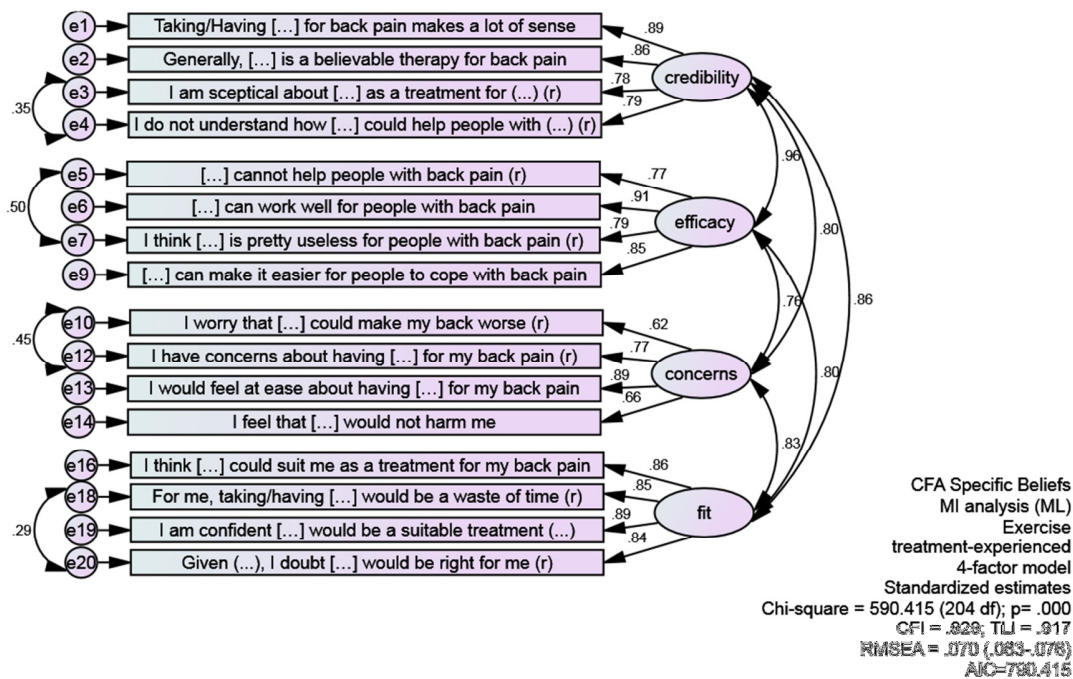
e1 Taking/Having […] for back pain makes a lot of sense .89
e2 Generally, […] is a believable therapy for back pain .86
e3 I am sceptical about […] as a treatment for (...) (r) .78
e4 I do not understand how […] could help people with (...) (r) .79
.35
credibility

e5 […] cannot help people with back pain (r) .77
e6 […] can work well for people with back pain .91
e7 I think […] is pretty useless for people with back pain (r) .79
e9 […] can make it easier for people to cope with back pain .85
.50
efficacy

e10 I worry that […] could make my back worse (r) .62
e12 I have concerns about having […] for my back pain (r) .77
e13 I would feel at ease about having […] for my back pain .89
e14 I feel that […] would not harm me .66
.45
concerns

e16 I think […] could suit me as a treatment for my back pain .86
e18 For me, taking/having […] would be a waste of time (r) .85
e19 I am confident […] would be a suitable treatment (...) .89
e20 Given (...), I doubt […] would be right for me (r) .84
.29
fit

.96
.80
.86
.76
.80
.83

CFA Specific Beliefs
MI analysis (ML)
Exercise
treatment-experienced
4-factor model
Standardized estimates
Chi-square = 590.415 (204 df); p= .000
CFI = .929; TLI = .917
RMSEA = .070 (.063-.078)
AIC=790.415